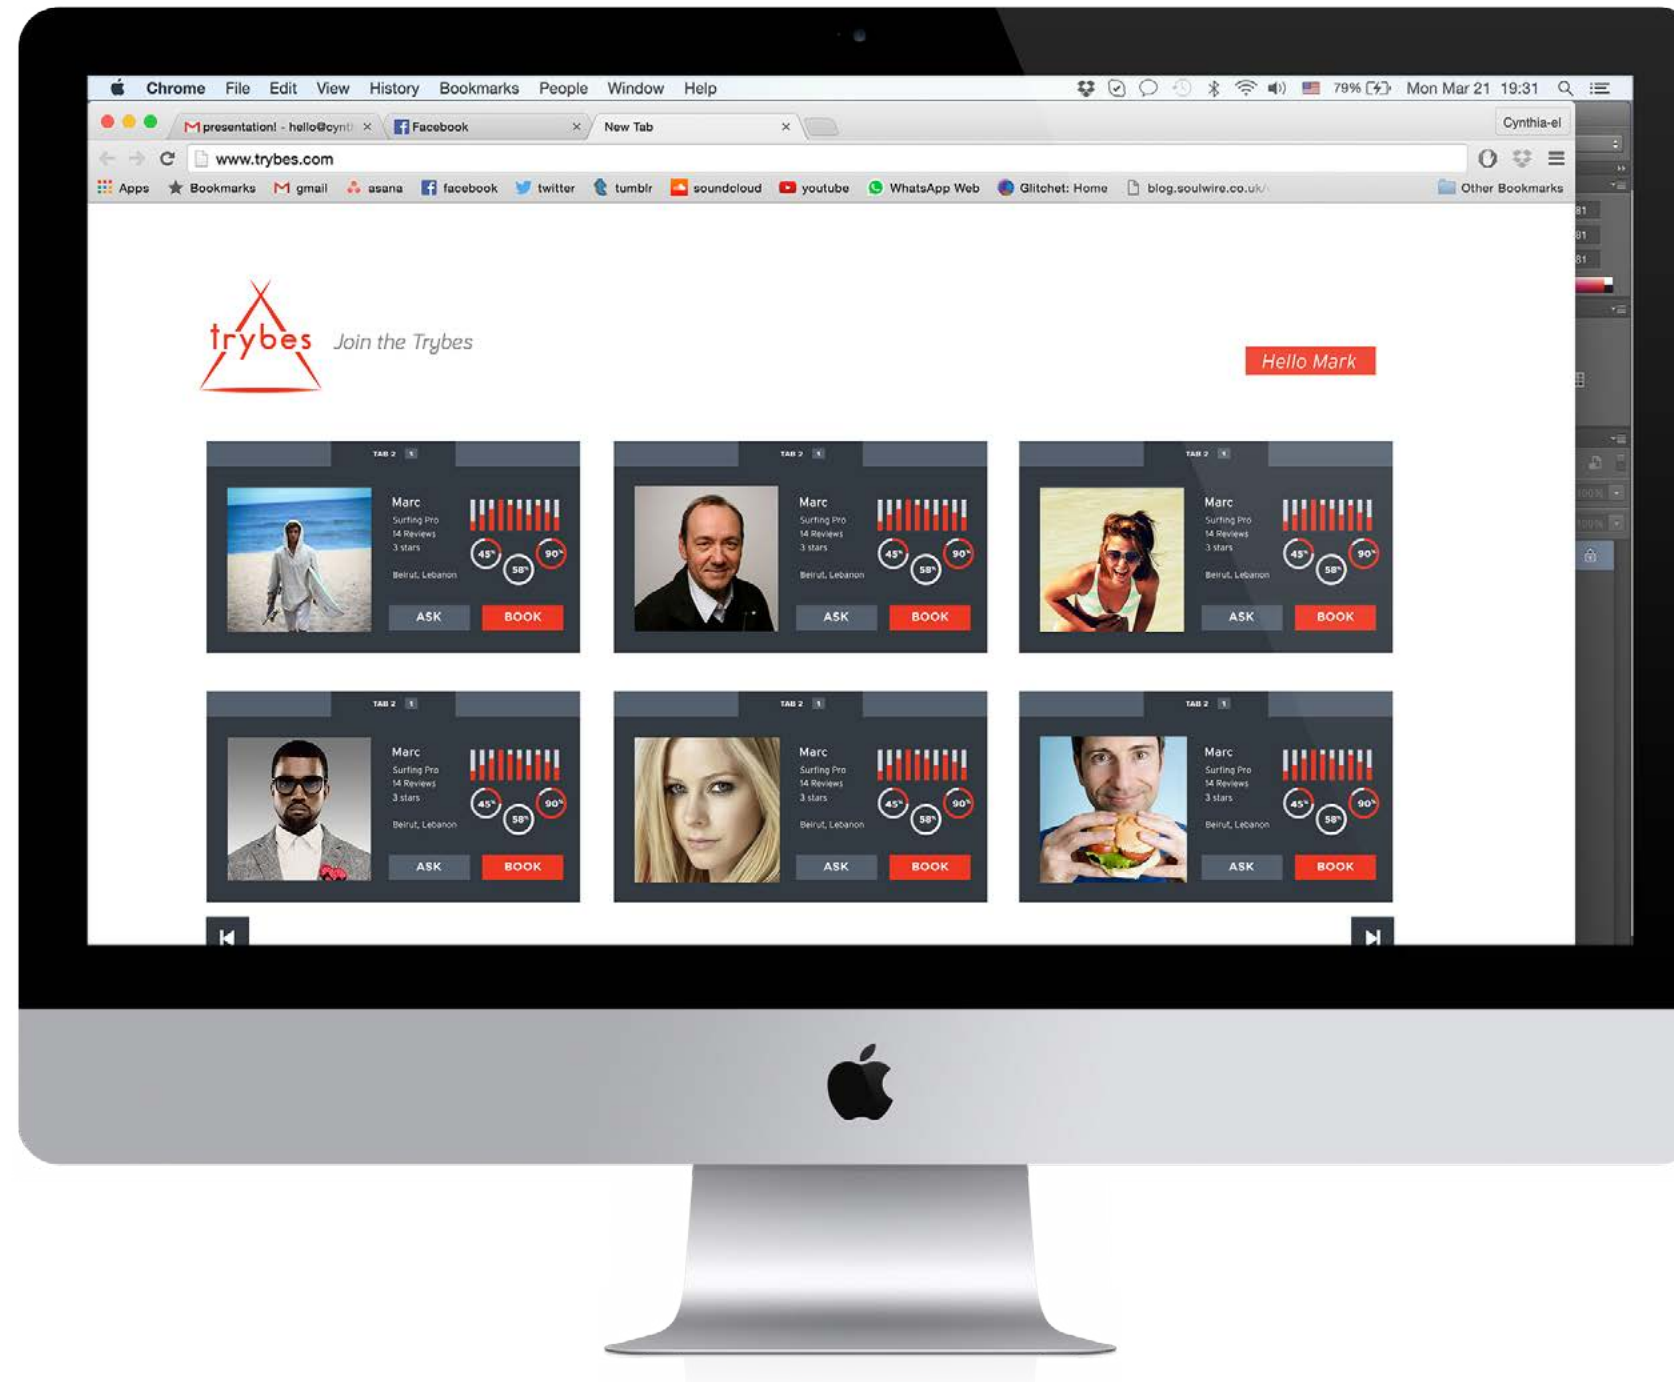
Chrome File Edit View History Bookmarks People Window Help

79% Mon Mar 21 19:31

presentation! - hello@cynt ×

Facebook ×

New Tab ×

Cynthia-el

www.trybes.com

Apps Bookmarks gmail asana facebook twitter tumblr soundcloud youtube WhatsApp Web Glitchet: Home blog.soulwire.co.uk/ Other Bookmarks

trybes Join the Trybes

Hello Mark

TAB 2 1

Marc
Surfing Pro
14 Reviews
3 stars
Beirut, Lebanon

45% 58% 90%

ASK BOOK

TAB 2 1

Marc
Surfing Pro
14 Reviews
3 stars
Beirut, Lebanon

45% 58% 90%

ASK BOOK

TAB 2 1

Marc
Surfing Pro
14 Reviews
3 stars
Beirut, Lebanon

45% 58% 90%

ASK BOOK

TAB 2 1

Marc
Surfing Pro
14 Reviews
3 stars
Beirut, Lebanon

45% 58% 90%

ASK BOOK

TAB 2 1

Marc
Surfing Pro
14 Reviews
3 stars
Beirut, Lebanon

45% 58% 90%

ASK BOOK

TAB 2 1

Marc
Surfing Pro
14 Reviews
3 stars
Beirut, Lebanon

45% 58% 90%

ASK BOOK